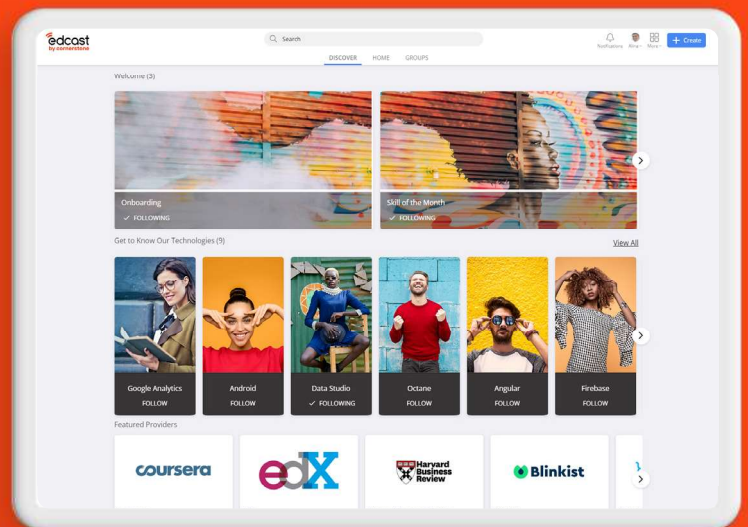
edcast by cornerstone

Search

Notifications Rina More + Create

DISCOVER HOME GROUPS

Welcome (3)

Onboarding
✓ FOLLOWING

Skill of the Month
✓ FOLLOWING

Get to Know Our Technologies (9)

View All

Google Analytics
FOLLOW

Android
FOLLOW

Data Studio
✓ FOLLOWING

Octane
FOLLOW

Angular
FOLLOW

Firebase
FOLLOW

Featured Providers

coursera

edX

Harvard Business Review

Blinkist